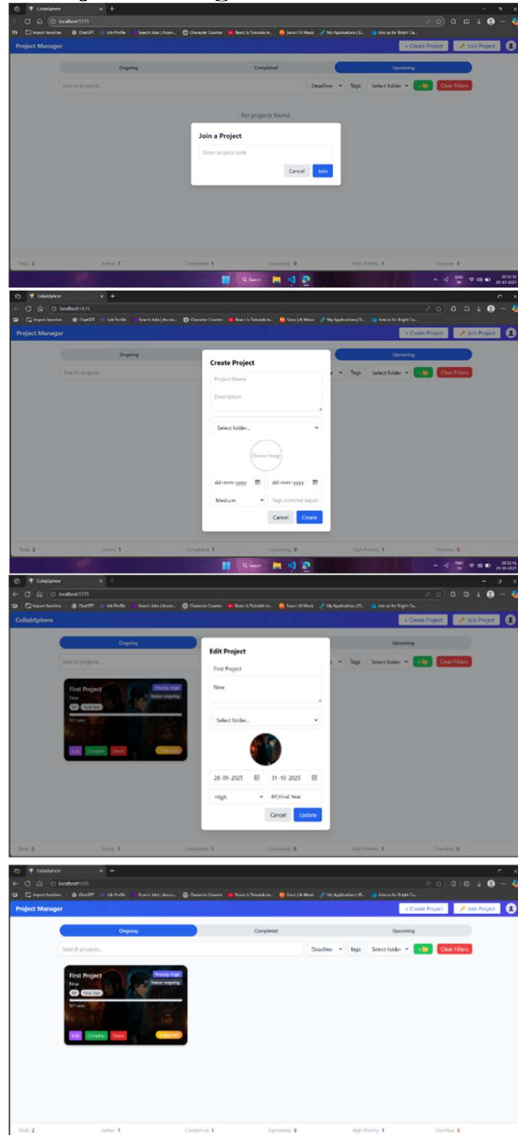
CollabSphere
localhost:5173
Import favorites ChatGPT Job Profile Search Jobs | Accen... Character Counter React Js Tutorials fo... Suno | AI Music My Applications | G... Join us for Bright Ca...
Project Manager
+ Create Project
Join Project
Ongoing
Completed
Upcoming
Search projects...
Deadline
Tags
Select folder
+
Clear Filters
No projects found.
Join a Project
Enter project code
Cancel
Join
Total: 2
Active: 1
Completed: 1
Upcoming: 0
High Priority: 1
Overdue: 0
Search

CollabSphere
localhost:5173
Project Manager
+ Create Project
Join Project
Ongoing
Upcoming
Search projects...
Tags
Select folder
+
Clear Filters
Create Project
Project Name
Description
Select folder...
Choose Image
dd-mm-yyyy
dd-mm-yyyy
Medium
Tags (comma separ
Cancel
Create
Total: 2
Active: 1
Completed: 1
Upcoming: 0
High Priority: 1
Overdue: 0
Search

CollabSphere
localhost:5173
CollabSphere
+ Create Project
Join Project
Ongoing
Upcoming
Search projects...
Tags
Select folder
+
Clear Filters
First Project
Priority: High
Now
Status: ongoing
Edit
Complete
Delete
Edit Project
First Project
Now
Select folder...
28-09-2025
31-10-2025
High
BY,Final Year
Cancel
Update
Total: 2
Active: 1
Completed: 1
Upcoming: 0
High Priority: 1
Overdue: 0

CollabSphere
localhost:5173
Project Manager
+ Create Project
Join Project
Ongoing
Completed
Upcoming
Search projects...
Deadline
Tags
Select folder
+
Clear Filters
First Project
Priority: High
Now
Status: ongoing
BY
Final Year
Edit
Complete
Delete
Total: 2
Active: 1
Completed: 1
Upcoming: 0
High Priority: 1
Overdue: 0